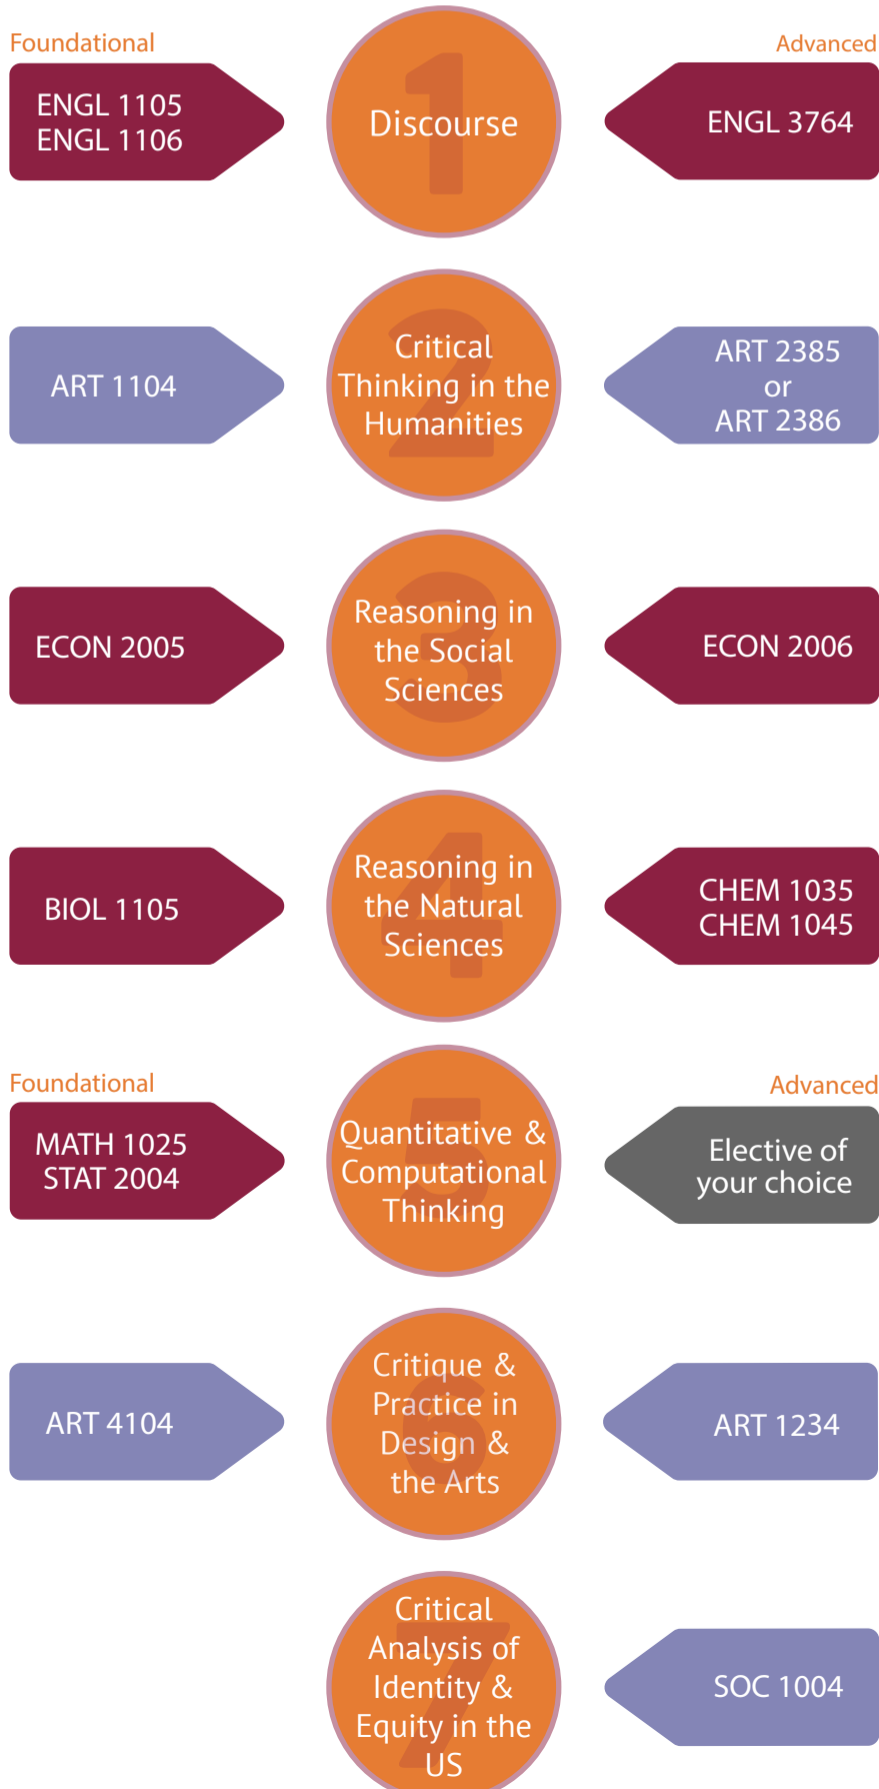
Foundational

Advanced

ENGL 1105
ENGL 1106

1

Discourse

ENGL 3764

ART 1104

2

Critical Thinking in the Humanities

ART 2385
or
ART 2386

ECON 2005

3

Reasoning in the Social Sciences

ECON 2006

BIOL 1105

4

Reasoning in the Natural Sciences

CHEM 1035
CHEM 1045

Foundational

Advanced

MATH 1025
STAT 2004

5

Quantitative & Computational Thinking

Elective of your choice

ART 4104

6

Critique & Practice in Design & the Arts

ART 1234

7

Critical Analysis of Identity & Equity in the US

SOC 1004